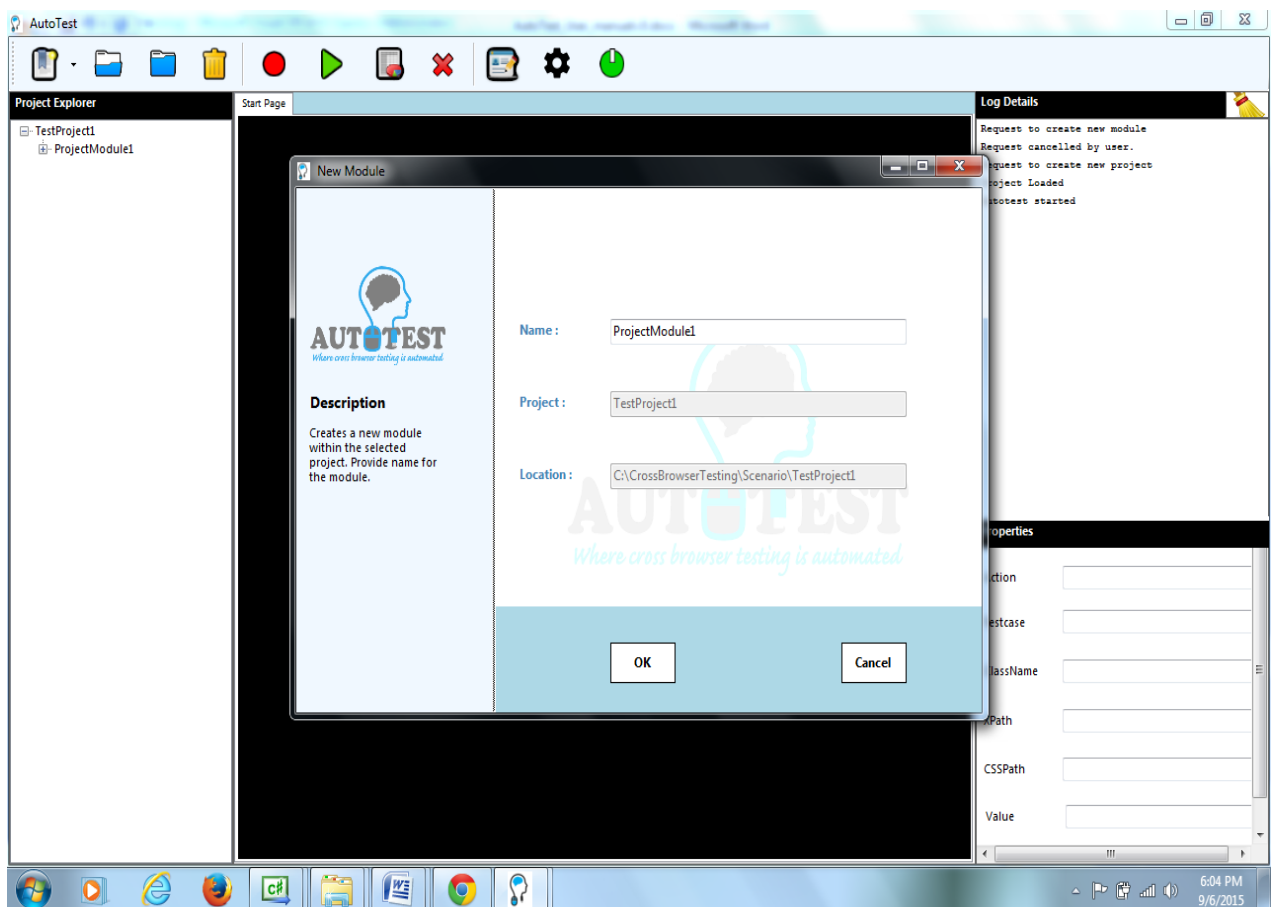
AutoTest

Project Explorer

TestProject1
ProjectModule1

Start Page

New Module

AUTOTEST
Where cross browser testing is automated

Description

Creates a new module within the selected project. Provide name for the module.

Name : ProjectModule1

Project : TestProject1

Location : C:\CrossBrowserTesting\Scenario\TestProject1

AUTOTEST
Where cross browser testing is automated

OK

Cancel

Log Details

Request to create new module
Request cancelled by user.
equest to create new project
oject Loaded
utotest started

operties

ction

estcase

lassName

XPath

CSSPath

Value

6:04 PM
9/6/2015